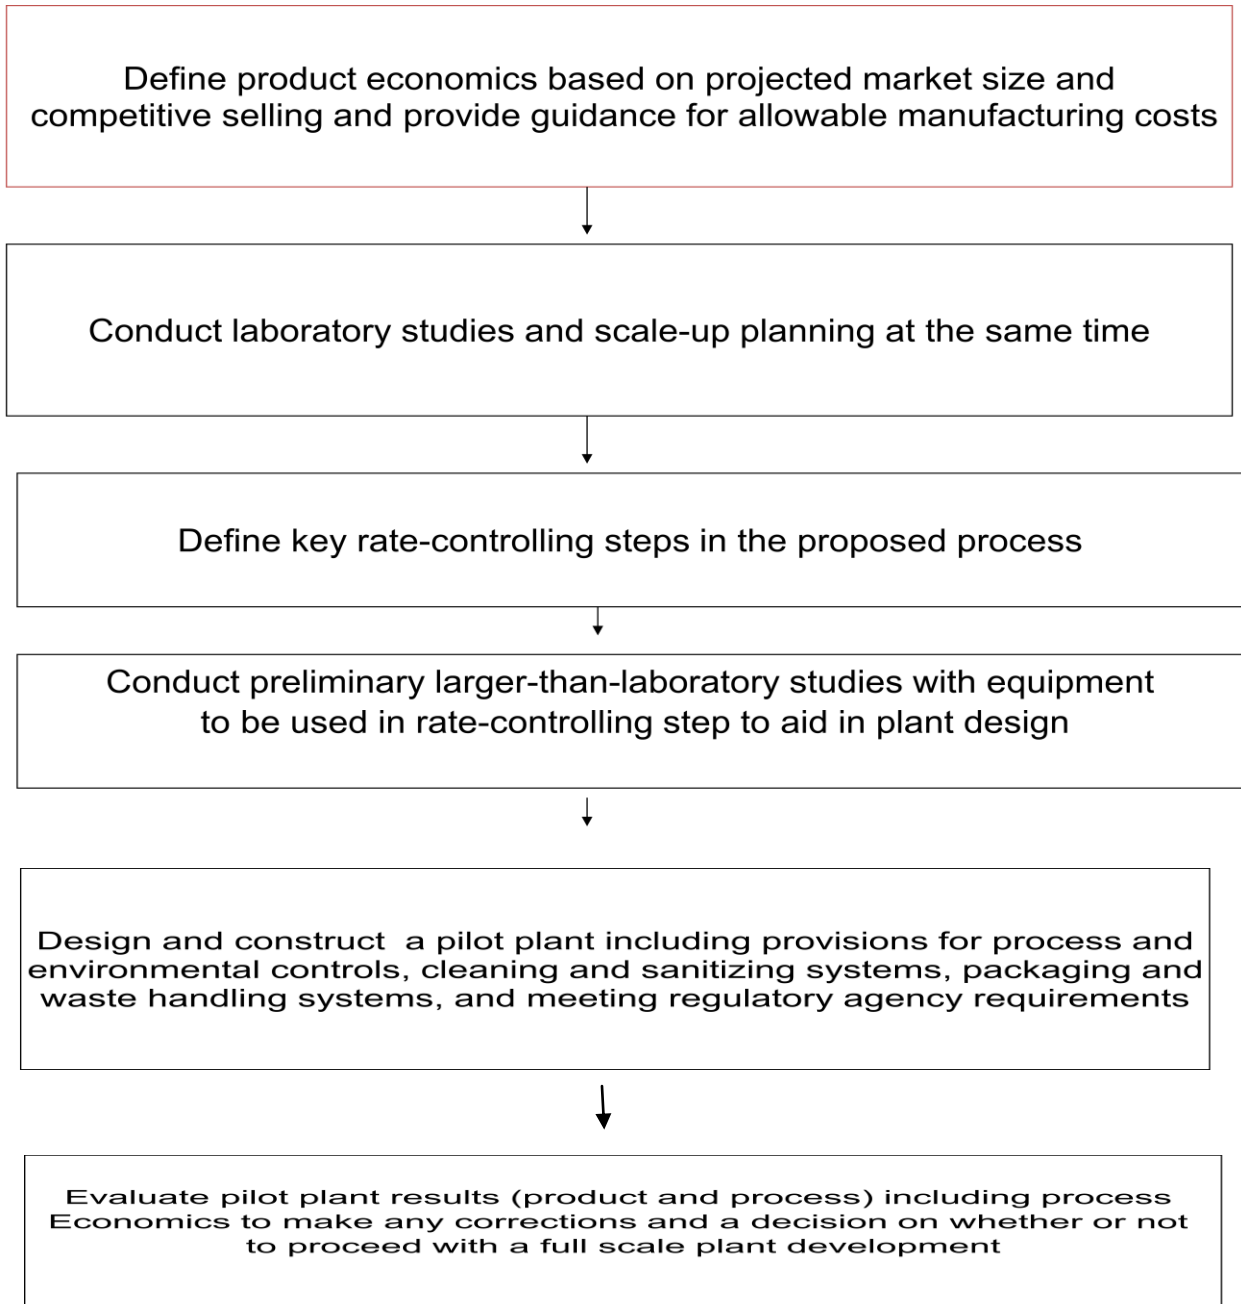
Define product economics based on projected market size and competitive selling and provide guidance for allowable manufacturing costs

Conduct laboratory studies and scale-up planning at the same time

Define key rate-controlling steps in the proposed process

Conduct preliminary larger-than-laboratory studies with equipment to be used in rate-controlling step to aid in plant design

Design and construct a pilot plant including provisions for process and environmental controls, cleaning and sanitizing systems, packaging and waste handling systems, and meeting regulatory agency requirements

Evaluate pilot plant results (product and process) including process Economics to make any corrections and a decision on whether or not to proceed with a full scale plant development